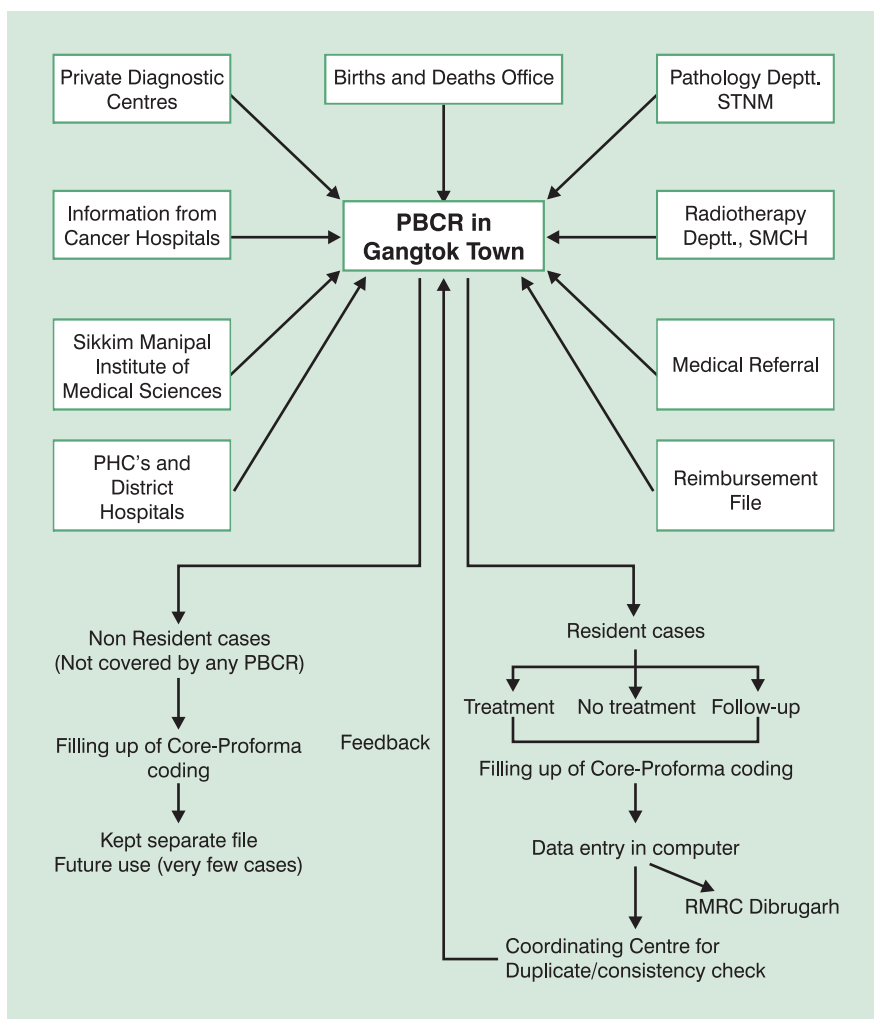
Private Diagnostic Centres

Births and Deaths Office

Pathology Deptt. STNM

Information from Cancer Hospitals

PBCR in Gangtok Town

Radiotherapy Deptt., SMCH

Sikkim Manipal Institute of Medical Sciences

Medical Referral

PHC's and District Hospitals

Reimbursement File

Non Resident cases (Not covered by any PBCR)

Filling up of Core-Proforma coding

Kept separate file Future use (very few cases)

Feedback

Resident cases

Treatment

No treatment

Follow-up

Filling up of Core-Proforma coding

Data entry in computer

RMRC Dibrugarh

Coordinating Centre for Duplicate/consistency check